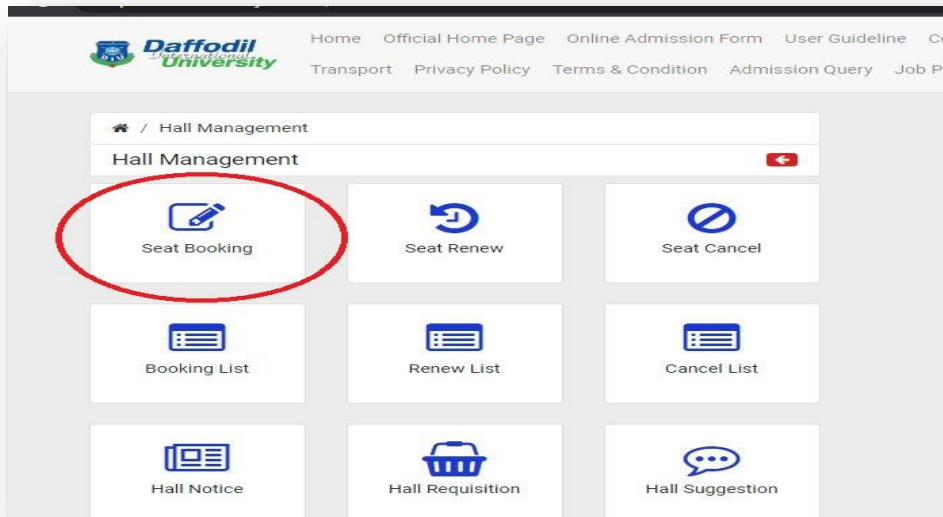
Daffodil International University

Home Official Home Page Online Admission Form User Guideline Co

Transport Privacy Policy Terms & Condition Admission Query Job P

/ Hall Management

Hall Management

Seat Booking

Seat Renew

Seat Cancel

Booking List

Renew List

Cancel List

Hall Notice

Hall Requisition

Hall Suggestion